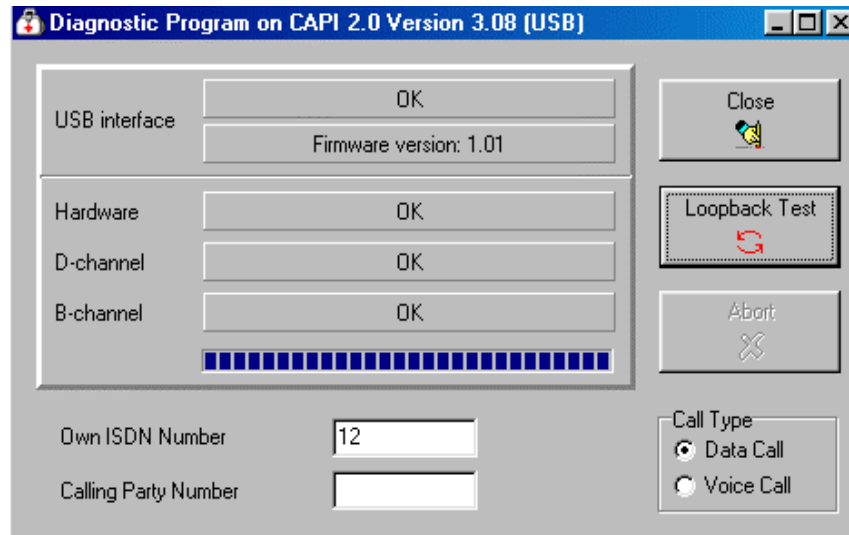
Diagnostic Program on CAPI 2.0 Version 3.08 (USB)

USB interface
OK
Firmware version: 1.01

Hardware
OK
D-channel
OK
B-channel
OK

Close

Loopback Test

Abort

Own ISDN Number
12
Calling Party Number

Call Type
Data Call
Voice Call